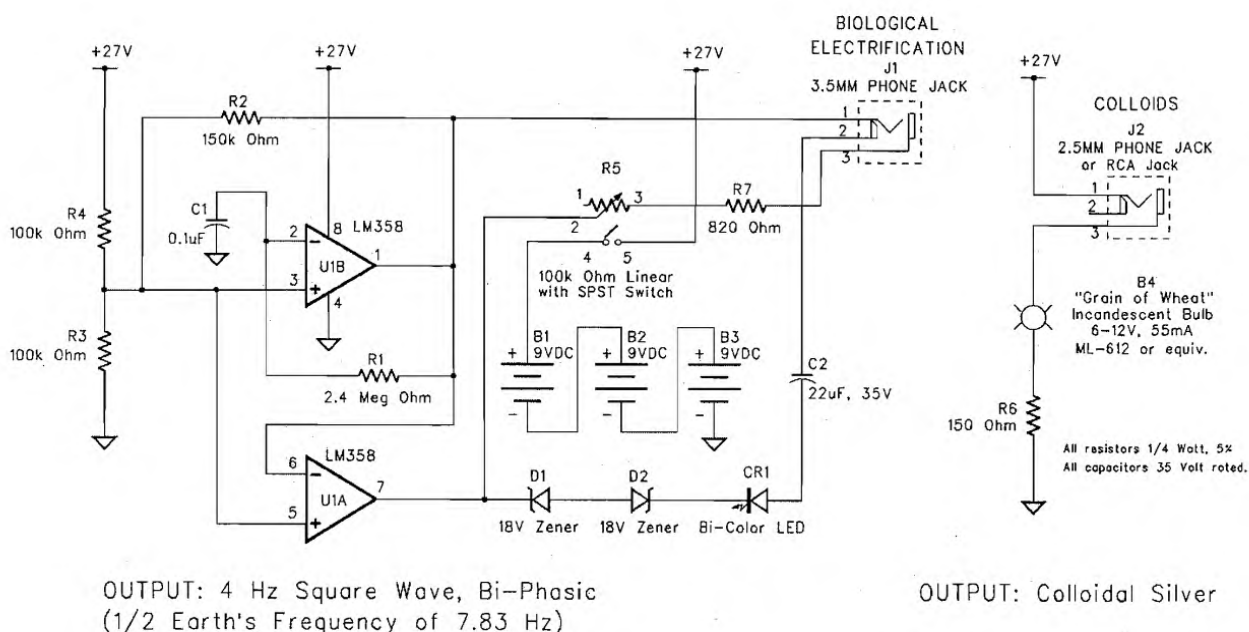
+27V

+27V

+27V

BIOLOGICAL ELECTRIFICATION
J1
3.5MM PHONE JACK

+27V

COLLOIDS
J2
2.5MM PHONE JACK
or RCA Jack

R2
150k Ohm

R4
100k Ohm

C1
0.1uF

2
3
8
LM358
U1B
1
4

R3
100k Ohm

R1
2.4 Meg Ohm

6
5
LM358
U1A
7

R5
1
3
2
4
5
100k Ohm Linear with SPST Switch

R7
820 Ohm

1
2
3

1
2
3

B1
9VDC
B2
9VDC
B3
9VDC

C2
22uF, 35V

D1
18V Zener
D2
18V Zener
CR1
Bi-Color LED

B4
"Grain of Wheat"
Incandescent Bulb
6-12V, 55mA
ML-612 or equiv.

R6
150 Ohm

All resistors 1/4 Watt, 5%
All capacitors 35 Volt rated.

OUTPUT: 4 Hz Square Wave, Bi-Phasic
(1/2 Earth's Frequency of 7.83 Hz)

OUTPUT: Colloidal Silver